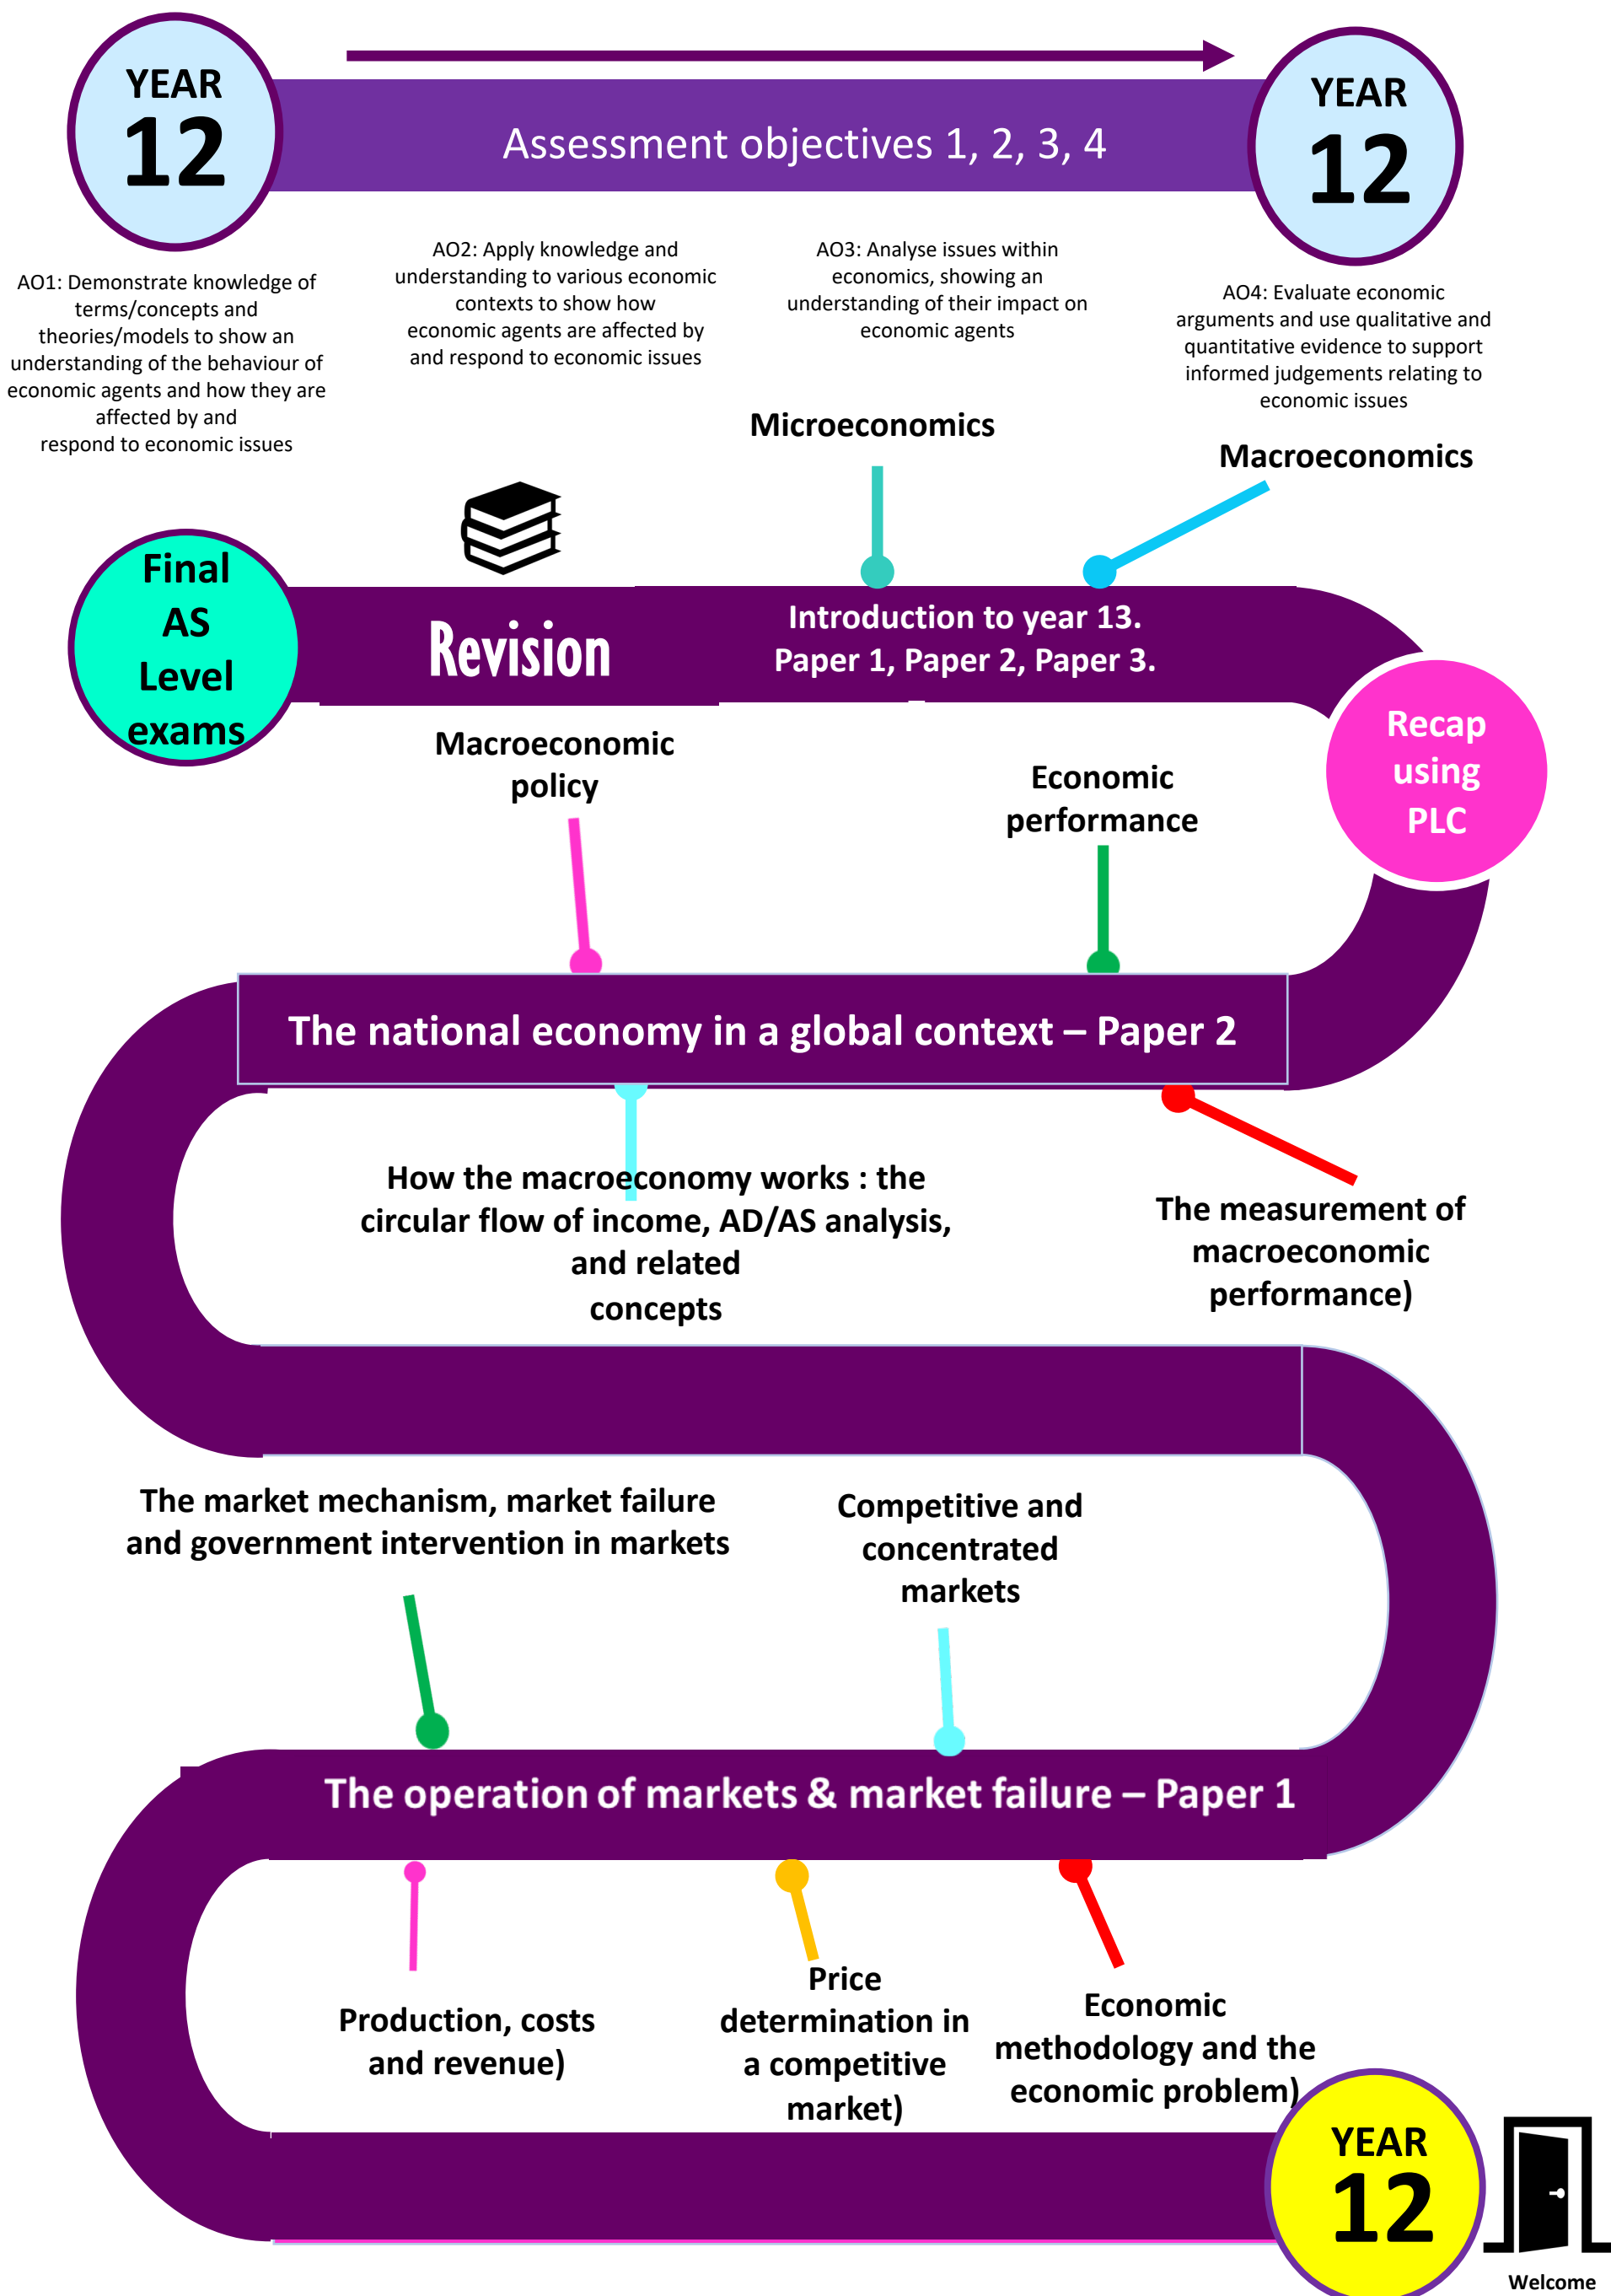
YEAR 12

Assessment objectives 1, 2, 3, 4

YEAR 12

AO1: Demonstrate knowledge of terms/concepts and theories/models to show an understanding of the behaviour of economic agents and how they are affected by and respond to economic issues

AO2: Apply knowledge and understanding to various economic contexts to show how economic agents are affected by and respond to economic issues

AO3: Analyse issues within economics, showing an understanding of their impact on economic agents

AO4: Evaluate economic arguments and use qualitative and quantitative evidence to support informed judgements relating to economic issues

Microeconomics

Macroeconomics

Final AS Level exams

Revision

Introduction to year 13. Paper 1, Paper 2, Paper 3.

Recap using PLC

Macroeconomic policy

Economic performance

The national economy in a global context – Paper 2

How the macroeconomy works : the circular flow of income, AD/AS analysis, and related concepts

The measurement of macroeconomic performance)

The market mechanism, market failure and government intervention in markets

Competitive and concentrated markets

The operation of markets & market failure – Paper 1

Production, costs and revenue)

Price determination in a competitive market)

Economic methodology and the economic problem)

YEAR 12

Welcome